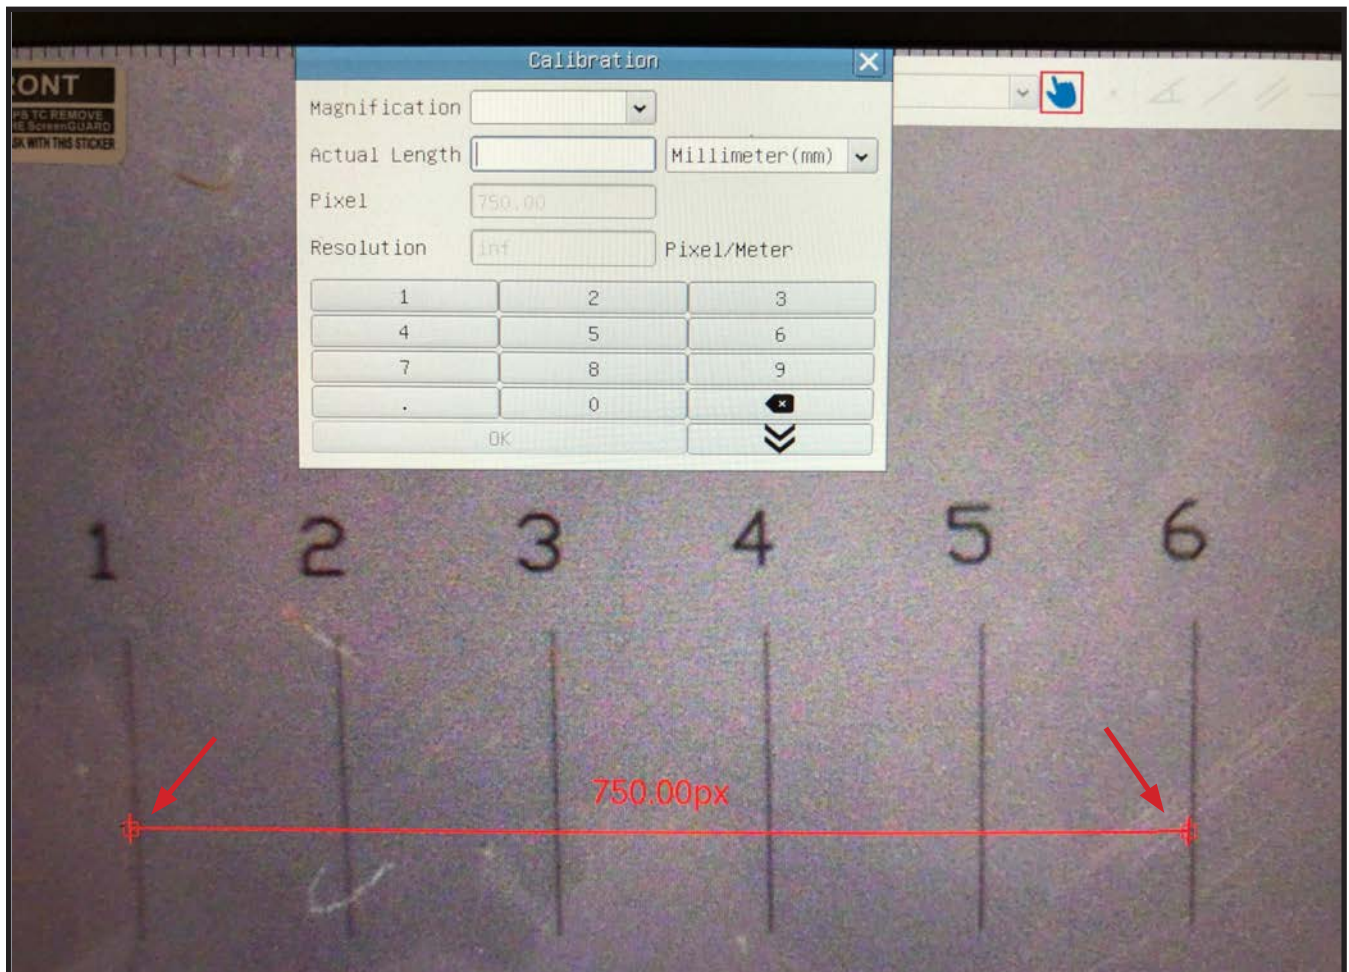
ONT
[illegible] TO REMOVE
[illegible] ScreenGUARD
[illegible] WITH THIS STICKER

Calibration

Magnification

Actual Length

Millimeter(mm)

Pixel

750.00

Resolution

inf

Pixel/Meter

| 1 | 2 | 3 |
|---|---|---|
| 4 | 5 | 6 |
| 7 | 8 | 9 |
| . | 0 | |

OK

1 2 3 4 5 6

750.00px